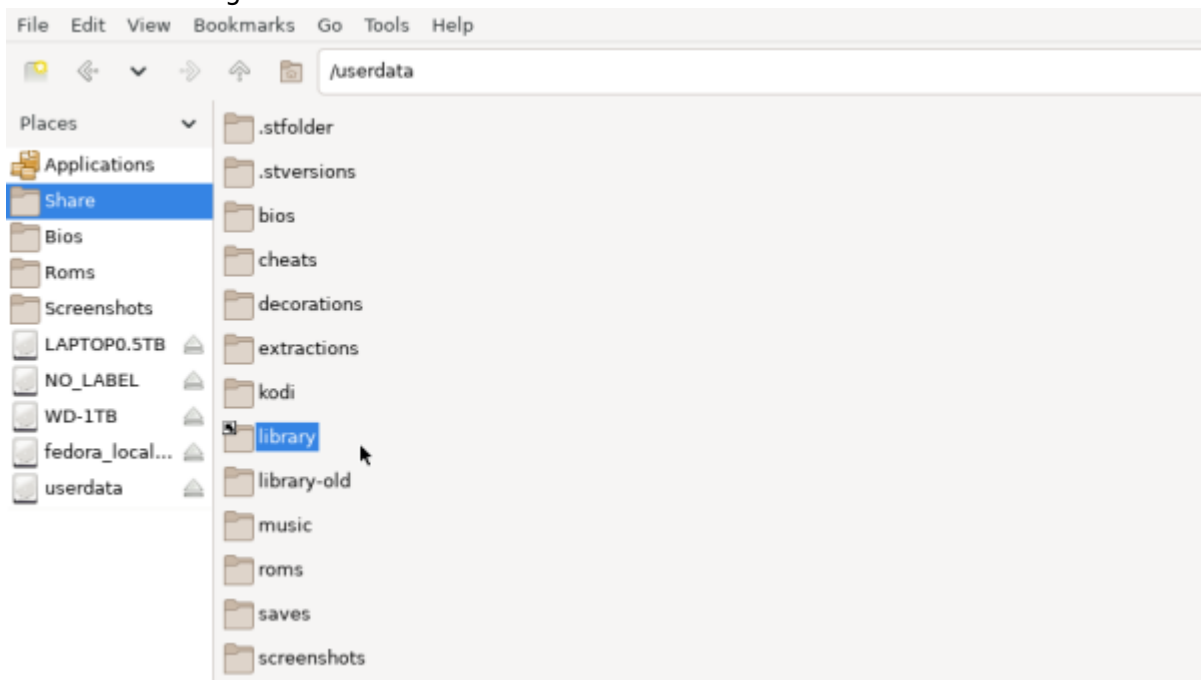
File Edit View Bookmarks Go Tools Help

/userdata

Places

Applications
Share
Bios
Roms
Screenshots
LAPTOP0.5TB
NO_LABEL
WD-1TB
fedora_local...
userdata

.stfolder
.stversions
bios
cheats
decorations
extractions
kodi
library
library-old
music
roms
saves
screenshots